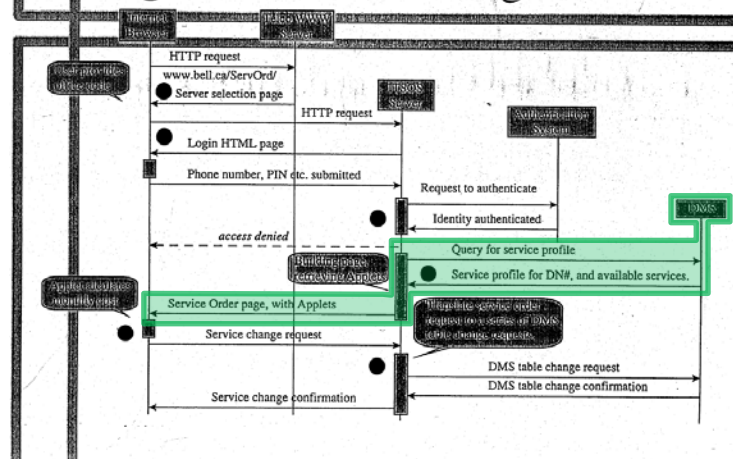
Internet Browser

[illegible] WWW Server

HTTP request

www.bell.ca/ServOrd/

Server selection page

User provides DN to order

HTTP request

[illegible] Server

Authentication System

Login HTML page

Phone number, PIN etc. submitted

Request to authenticate

Identity authenticated

DMS

access denied

Query for service profile

Building page, retrieving Applets

Service profile for DN#, and available services.

Applet calculates monthly cost

Service Order page, with Applets

Translate service order request to a series of DMS table change requests

Service change request

DMS table change request

DMS table change confirmation

Service change confirmation